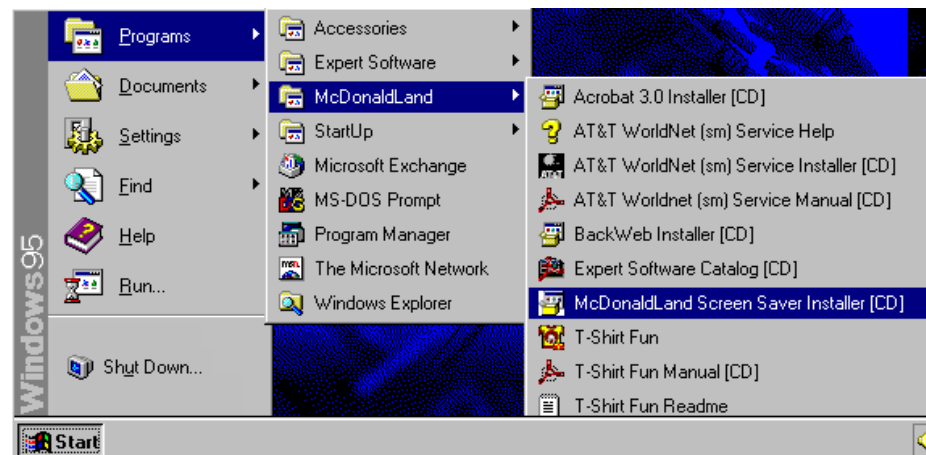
Windows95

Programs
Documents
Settings
Find
Help
Run...
Shut Down...

Accessories
Expert Software
McDonaldLand
StartUp
Microsoft Exchange
MS-DOS Prompt
Program Manager
The Microsoft Network
Windows Explorer

Acrobat 3.0 Installer [CD]
AT&T WorldNet (sm) Service Help
AT&T WorldNet (sm) Service Installer [CD]
AT&T Worldnet (sm) Service Manual [CD]
BackWeb Installer [CD]
Expert Software Catalog [CD]
McDonaldLand Screen Saver Installer [CD]
T-Shirt Fun
T-Shirt Fun Manual [CD]
T-Shirt Fun Readme

Start